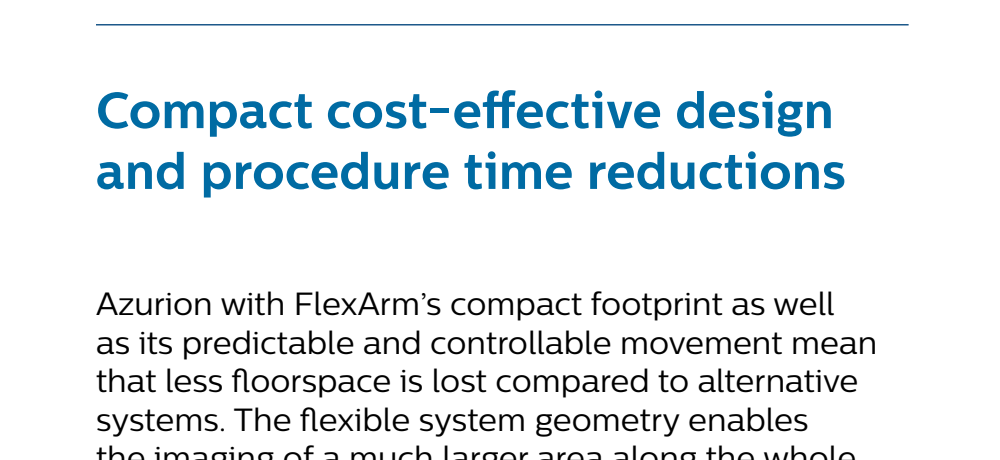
Compact cost-effective design and procedure time reductions

Azurion with FlexArm’s compact footprint as well as its predictable and controllable movement mean that less floorspace is lost compared to alternative systems. The flexible system geometry enables the imaging of a much larger area along the whole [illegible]